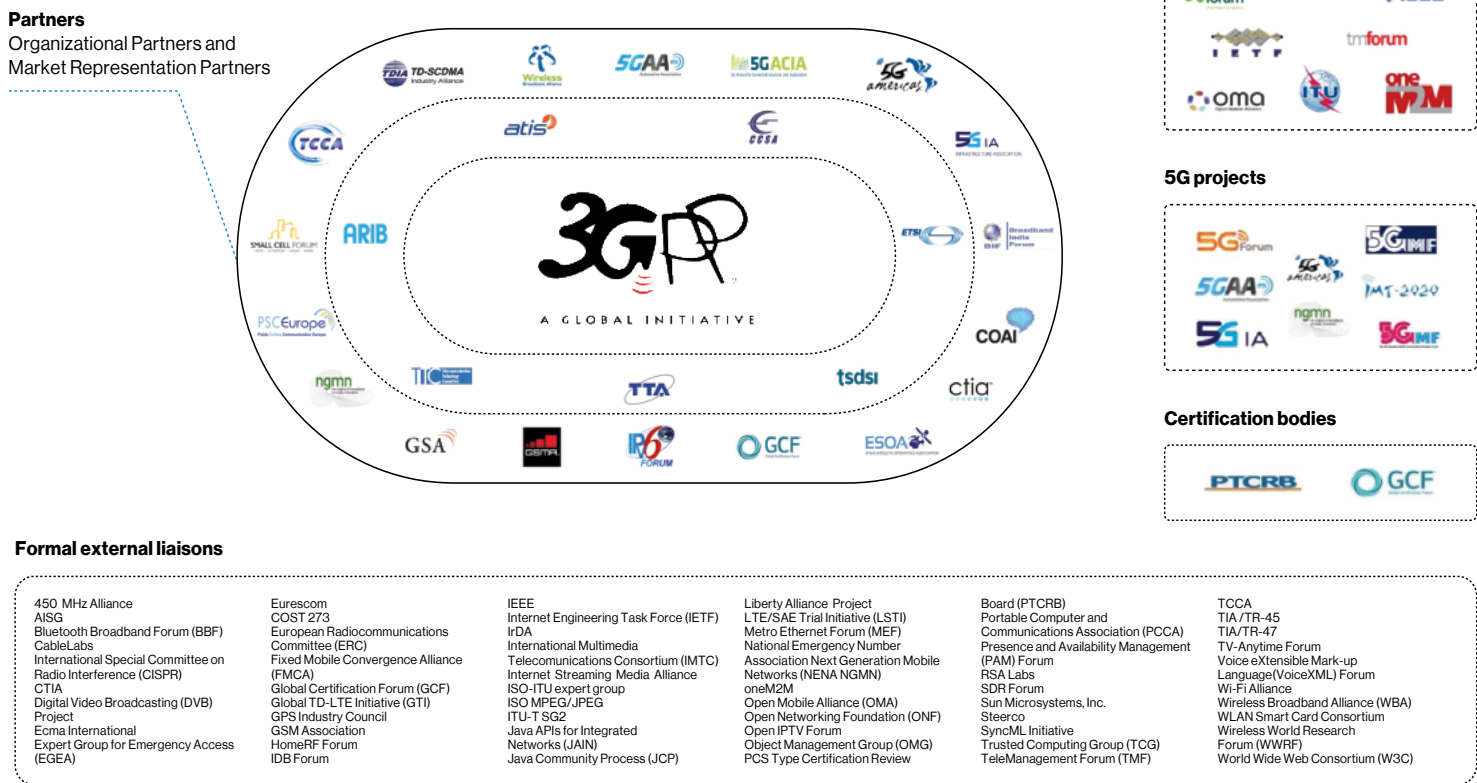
Partners
Organizational Partners and Market Representation Partners

TD-SCDMA Industry Alliance
Wireless Broadband Alliance
5GAA
5GACIA
5G americas
TCCA
atis
CCSA
5G IA
SMALL CELL FORUM
ARIB
3GPP
A GLOBAL INITIATIVE
ETSI
Broadband India Forum
PSCEurope
COAI
ngmn
TTA
tsdsi
ctia
GSA
GSMA
IPv6 FORUM
GCF
ESOA

IETF
tmforum
oma
ITU
oneM2M

5G projects

5G Forum
5GMF
5G americas
5GAA
IMT-2020
ngmn
5G IA
5GMF

Certification bodies

PTCRB
GCF

Formal external liaisons

450 MHz Alliance
AISG
Bluetooth Broadband Forum (BBF)
CableLabs
International Special Committee on Radio Interference (CISPR)
CTIA
Digital Video Broadcasting (DVB) Project
Ecma International
Expert Group for Emergency Access (EGEA)

Eurescom
COST 273
European Radiocommunications Committee (ERC)
Fixed Mobile Convergence Alliance (FMCA)
Global Certification Forum (GCF)
Global TD-LTE Initiative (GTI)
GPS Industry Council
GSM Association
HomeRF Forum
IDB Forum

IEEE
Internet Engineering Task Force (IETF)
IrDA
International Multimedia Telecomunications Consortium (IMTC)
Internet Streaming Media Alliance
ISO-ITU expert group
ISO MPEG/JPEG
ITU-T SG2
Java APIs for Integrated Networks (JAIN)
Java Community Process (JCP)

Liberty Alliance Project
LTE/SAE Trial Initiative (LSTI)
Metro Ethernet Forum (MEF)
National Emergency Number Association Next Generation Mobile Networks (NENA NGMN)
oneM2M
Open Mobile Alliance (OMA)
Open Networking Foundation (ONF)
Open IPTV Forum
Object Management Group (OMG)
PCS Type Certification Review

Board (PTCRB)
Portable Computer and Communications Association (PCCA)
Presence and Availability Management (PAM) Forum
RSA Labs
SDR Forum
Sun Microsystems, Inc.
Steerco
SyncML Initiative
Trusted Computing Group (TCG)
TeleManagement Forum (TMF)

TCCA
TIA /TR-45
TIA/TR-47
TV-Anytime Forum
Voice eXtensible Mark-up Language(VoiceXML) Forum
Wi-Fi Alliance
Wireless Broadband Alliance (WBA)
WLAN Smart Card Consortium
Wireless World Research Forum (WWRF)
World Wide Web Consortium (W3C)